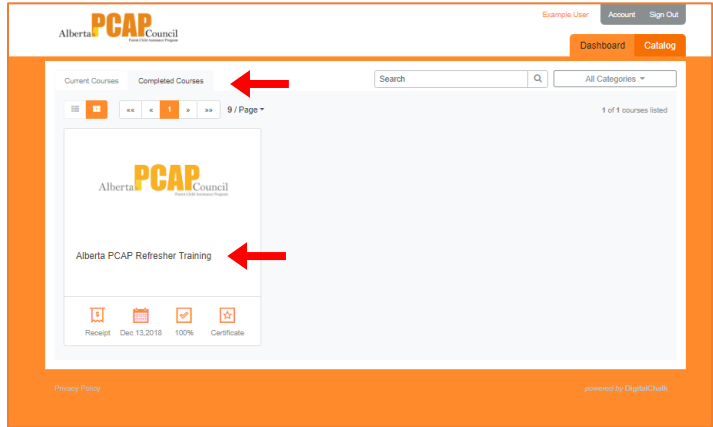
Alberta PCAP Council
Parent-Child Assistance Program

Example User Account Sign Out

Dashboard Catalog

Current Courses Completed Courses

Search

All Categories

«« « 1 » »» 9 / Page

1 of 1 courses listed

Alberta PCAP Council
Parent-Child Assistance Program

Alberta PCAP Refresher Training

Receipt Dec 13,2018 100% Certificate

Privacy Policy

powered by DigitalChalk